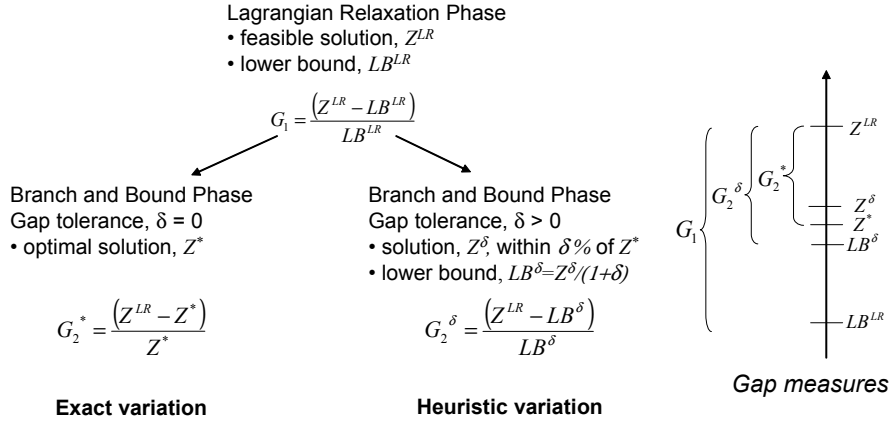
Lagrangian Relaxation Phase
• feasible solution, $Z^{LR}$
• lower bound, $LB^{LR}$

$G_1 = \frac{(Z^{LR} - LB^{LR})}{LB^{LR}}$

Branch and Bound Phase
Gap tolerance, $\delta = 0$
• optimal solution, $Z^*$

$G_2^* = \frac{(Z^{LR} - Z^*)}{Z^*}$

Exact variation

Branch and Bound Phase
Gap tolerance, $\delta > 0$
• solution, $Z^\delta$, within $\delta\%$ of $Z^*$
• lower bound, $LB^\delta = Z^\delta/(1+\delta)$

$G_2^\delta = \frac{(Z^{LR} - LB^\delta)}{LB^\delta}$

Heuristic variation

$G_1$ $G_2^\delta$ $G_2^*$ $Z^{LR}$ $Z^\delta$ $Z^*$ $LB^\delta$ $LB^{LR}$

Gap measures